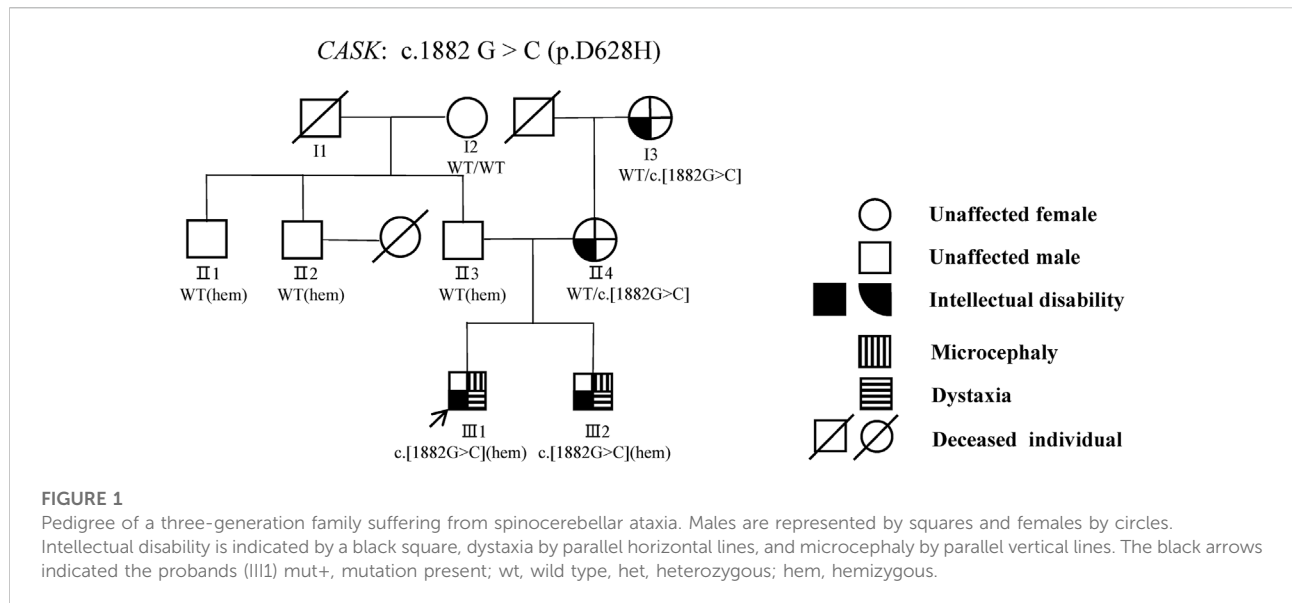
*CASK*: c.1882 G > C (p.D628H)

I1

I2
WT/WT

I3
WT/c.[1882G>C]

Ⅱ1
WT(hem)

Ⅱ2
WT(hem)

Ⅱ3
WT(hem)

Ⅱ4
WT/c.[1882G>C]

Ⅲ1
c.[1882G>C](hem)

Ⅲ2
c.[1882G>C](hem)

Unaffected female
Unaffected male
Intellectual disability
Microcephaly
Dystaxia
Deceased individual

FIGURE 1
Pedigree of a three-generation family suffering from spinocerebellar ataxia. Males are represented by squares and females by circles. Intellectual disability is indicated by a black square, dystaxia by parallel horizontal lines, and microcephaly by parallel vertical lines. The black arrows indicated the probands (III1) mut+, mutation present; wt, wild type, het, heterozygous; hem, hemizygous.